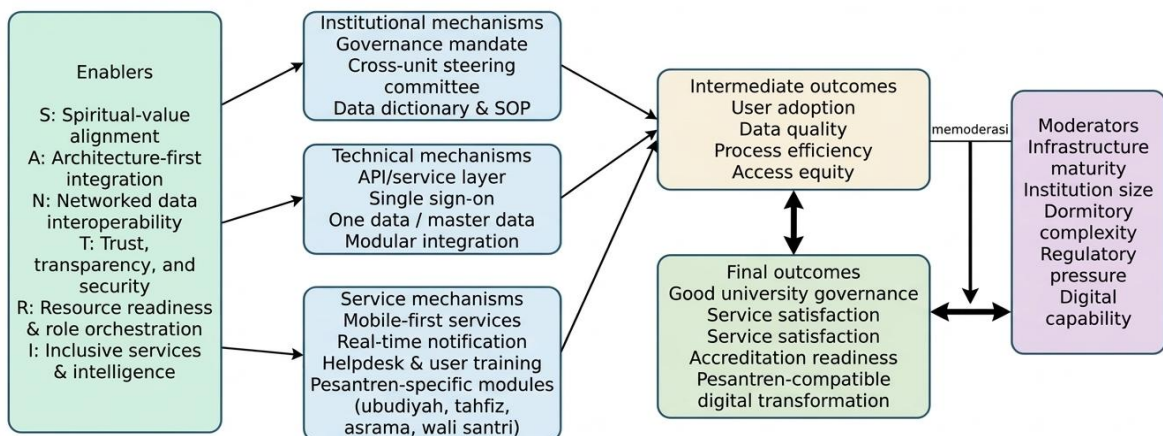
Enablers

S: Spiritual-value alignment
A: Architecture-first integration
N: Networked data interoperability
T: Trust, transparency, and security
R: Resource readiness & role orchestration
I: Inclusive services & intelligence

Institutional mechanisms
Governance mandate
Cross-unit steering committee
Data dictionary & SOP

Technical mechanisms
API/service layer
Single sign-on
One data / master data
Modular integration

Service mechanisms
Mobile-first services
Real-time notification
Helpdesk & user training
Pesantren-specific modules (ubudiyah, tahfiz, asrama, wali santri)

Intermediate outcomes
User adoption
Data quality
Process efficiency
Access equity

memoderasi

Final outcomes
Good university governance
Service satisfaction
Service satisfaction
Accreditation readiness
Pesantren-compatible digital transformation

Moderators
Infrastructure maturity
Institution size
Dormitory complexity
Regulatory pressure
Digital capability